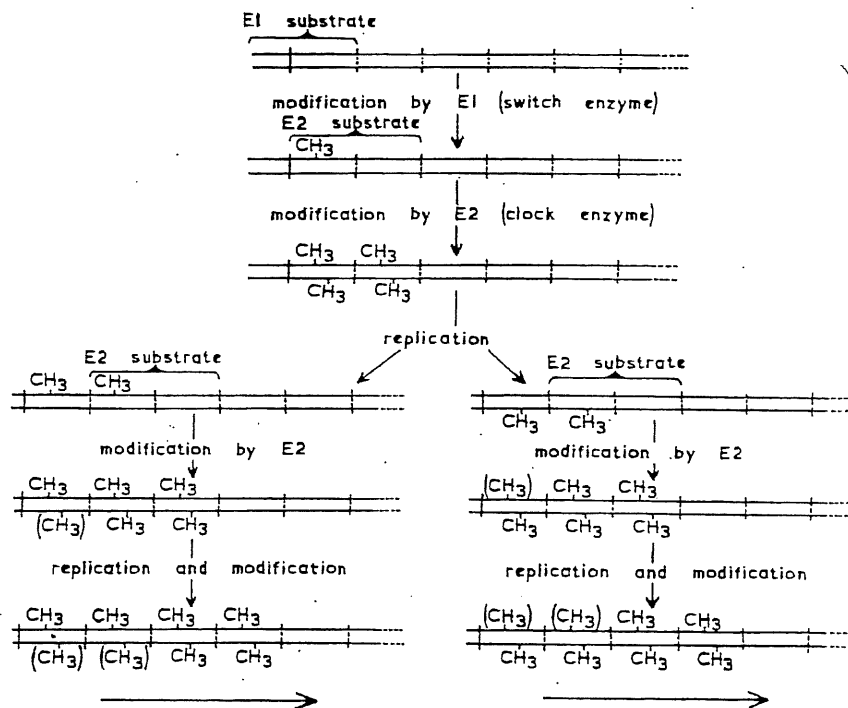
E1 substrate

modification by E1 (switch enzyme)

E2 substrate
$CH_3$

modification by E2 (clock enzyme)

$CH_3$ $CH_3$
$CH_3$ $CH_3$

replication

E2 substrate
$CH_3$ $CH_3$

E2 substrate
$CH_3$ $CH_3$

modification by E2

modification by E2

$CH_3$ $CH_3$ $CH_3$
$(CH_3)$ $CH_3$ $CH_3$

$(CH_3)$ $CH_3$ $CH_3$
$CH_3$ $CH_3$ $CH_3$

replication and modification

replication and modification

$CH_3$ $CH_3$ $CH_3$ $CH_3$
$(CH_3)$ $(CH_3)$ $CH_3$ $CH_3$

$(CH_3)$ $(CH_3)$ $CH_3$ $CH_3$
$CH_3$ $CH_3$ $CH_3$ $CH_3$